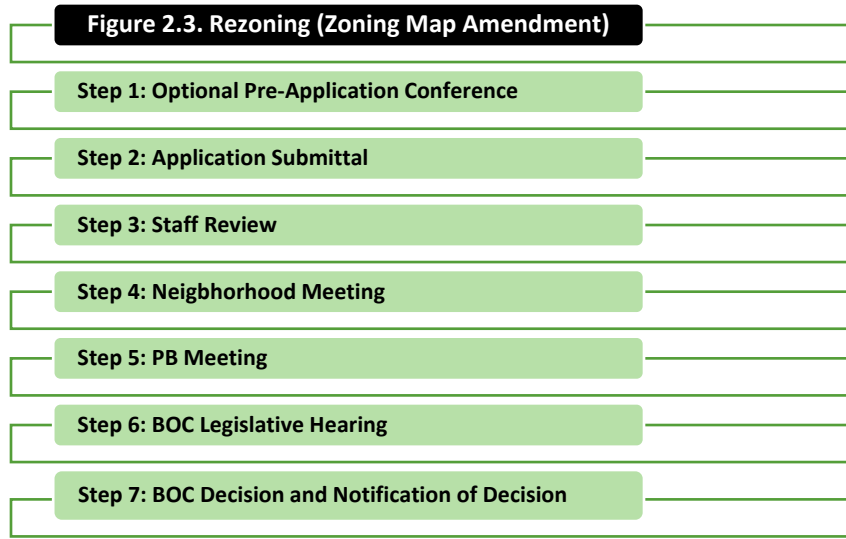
Figure 2.3. Rezoning (Zoning Map Amendment)

Step 1: Optional Pre-Application Conference

Step 2: Application Submittal

Step 3: Staff Review

Step 4: Neigbhorhood Meeting

Step 5: PB Meeting

Step 6: BOC Legislative Hearing

Step 7: BOC Decision and Notification of Decision